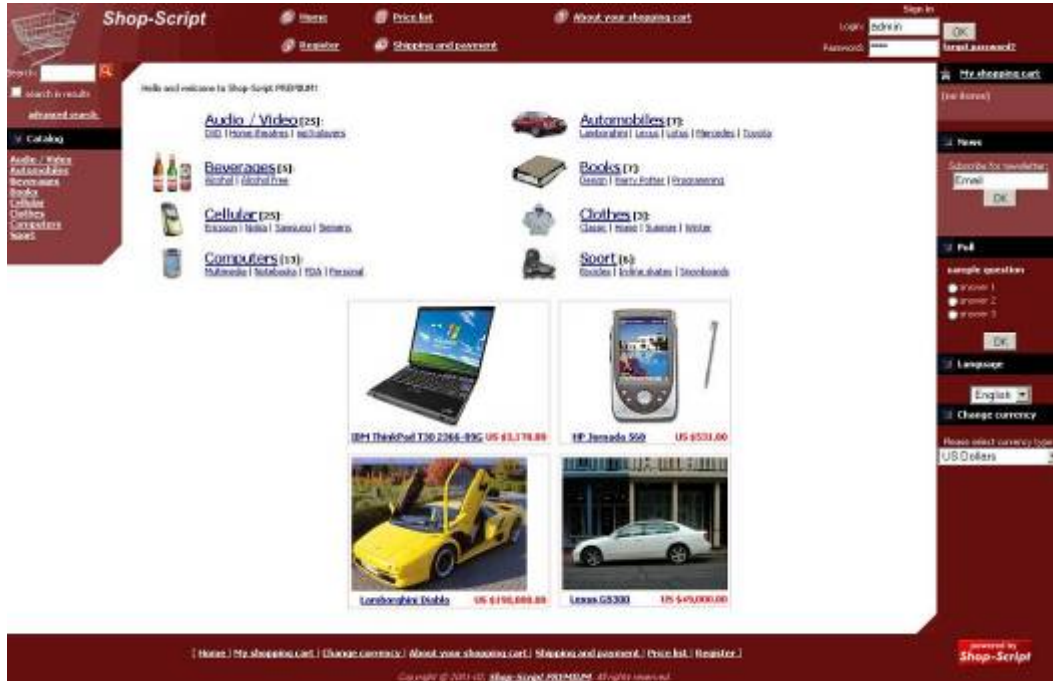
Shop-Script

Home
Register
Price list
Shipping and payment
About your shopping cart

Sign in
Login: admin
Password: ****
OK
forgot password?

Search:
search in results
advanced search

Catalog
Audio / Video
Automobiles
Beverages
Books
Cellular
Clothes
Computers
Sport

Hello and welcome to Shop-Script PREMIUM!

Audio / Video (25):
DVD | Home theatres | mp3 players

Automobiles (7):
Lamborghini | Lexus | Lotus | Mercedes | Toyota

Beverages (5):
Alcohol | Alcohol free

Books (7):
Design | Harry Potter | Programming

Cellular (25):
Ericsson | Nokia | Samsung | Siemens

Clothes (5):
Classic | Home | Summer | Winter

Computers (13):
Multimedia | Notebooks | PDA | Personal

Sport (6):
Boodies | Inline skates | Snowboards

IBM ThinkPad T30 2366-89G US $3,770.00
HP Jornada 560 US $531.00
Lamborghini Diablo US $150,000.00
Lexus GS300 US $45,000.00

My shopping cart
(no items)

News
Subscribe for newsletter:
Email
OK

Poll
sample question
answer 1
answer 2
answer 3
OK

Language
English

Change currency
Please select currency type
US Dollars

[ Home | My shopping cart | Change currency | About your shopping cart | Shipping and payment | Price list | Register ]

Copyright © 2003 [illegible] Shop-Script PREMIUM. All rights reserved.

powered by
Shop-Script